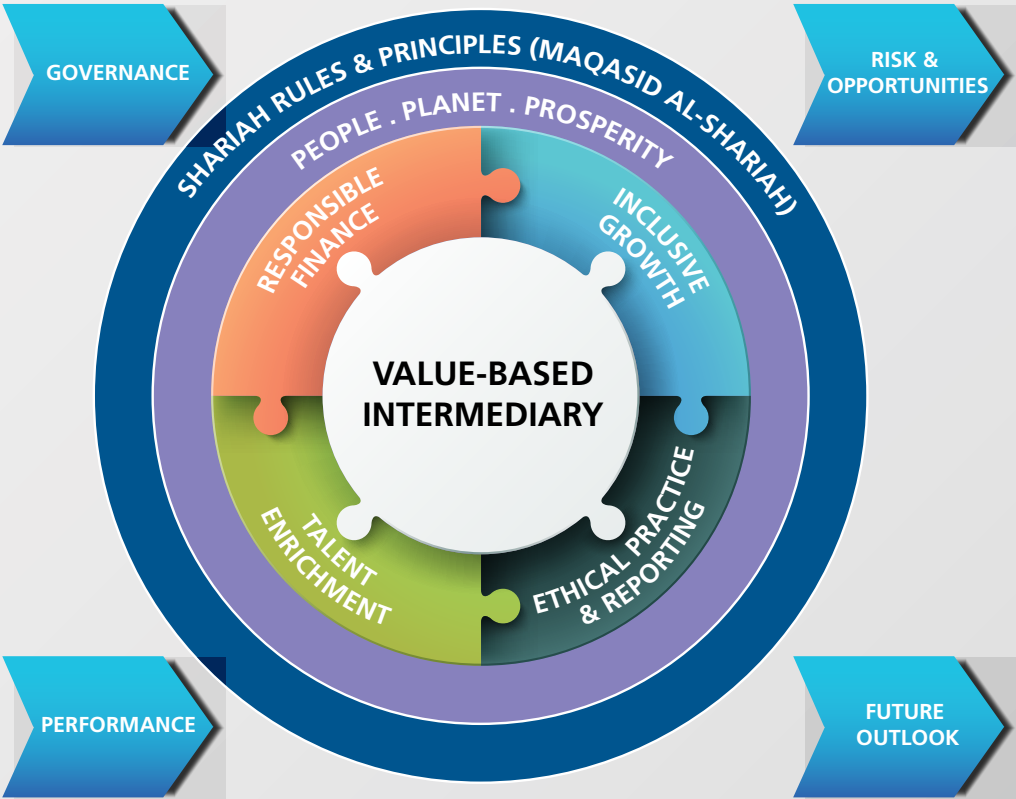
GOVERNANCE

RISK & OPPORTUNITIES

SHARIAH RULES & PRINCIPLES (MAQASID AL-SHARIAH)

PEOPLE . PLANET . PROSPERITY

RESPONSIBLE FINANCE

INCLUSIVE GROWTH

VALUE-BASED INTERMEDIARY

TALENT ENRICHMENT

ETHICAL PRACTICE & REPORTING

PERFORMANCE

FUTURE OUTLOOK